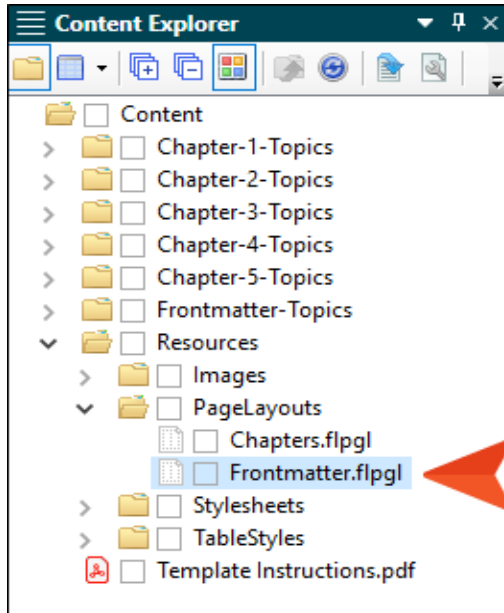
Content Explorer

Content
Chapter-1-Topics
Chapter-2-Topics
Chapter-3-Topics
Chapter-4-Topics
Chapter-5-Topics
Frontmatter-Topics
Resources
Images
PageLayouts
Chapters.flpgl
Frontmatter.flpgl
Stylesheets
TableStyles
Template Instructions.pdf